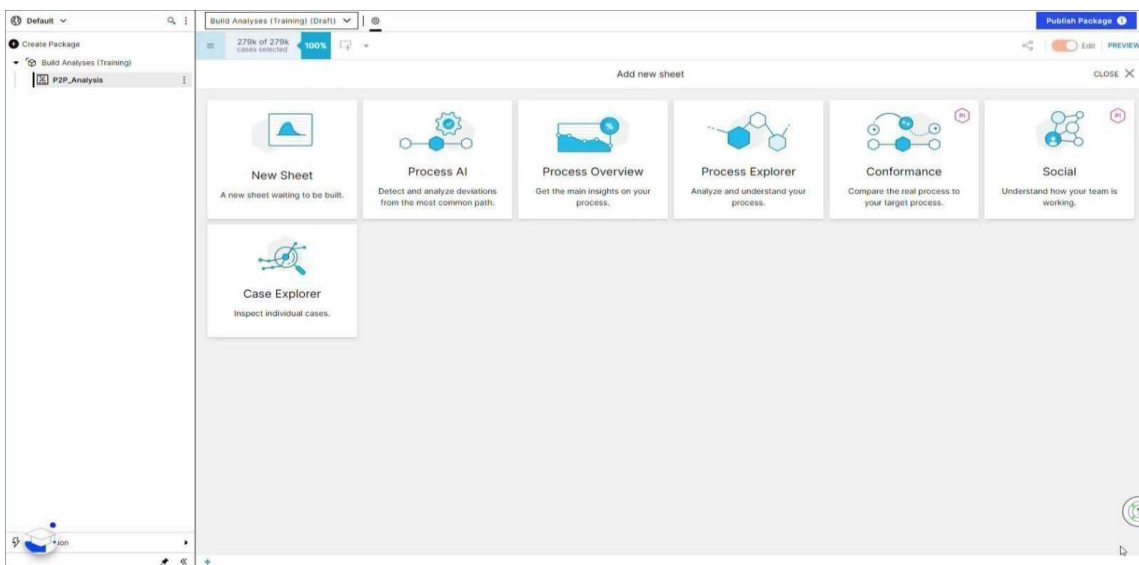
Default

Create Package

Build Analyses (Training)

P2P_Analysis

Build Analyses (Training) (Draft)

279k of 279k cases selected 100%

Publish Package

Edit PREVIEW

Add new sheet

CLOSE

New Sheet
A new sheet waiting to be built.

Process AI
Detect and analyze deviations from the most common path.

Process Overview
Get the main insights on your process.

Process Explorer
Analyze and understand your process.

Conformance
Compare the real process to your target process.

Social
Understand how your team is working.

Case Explorer
Inspect individual cases.

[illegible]ion